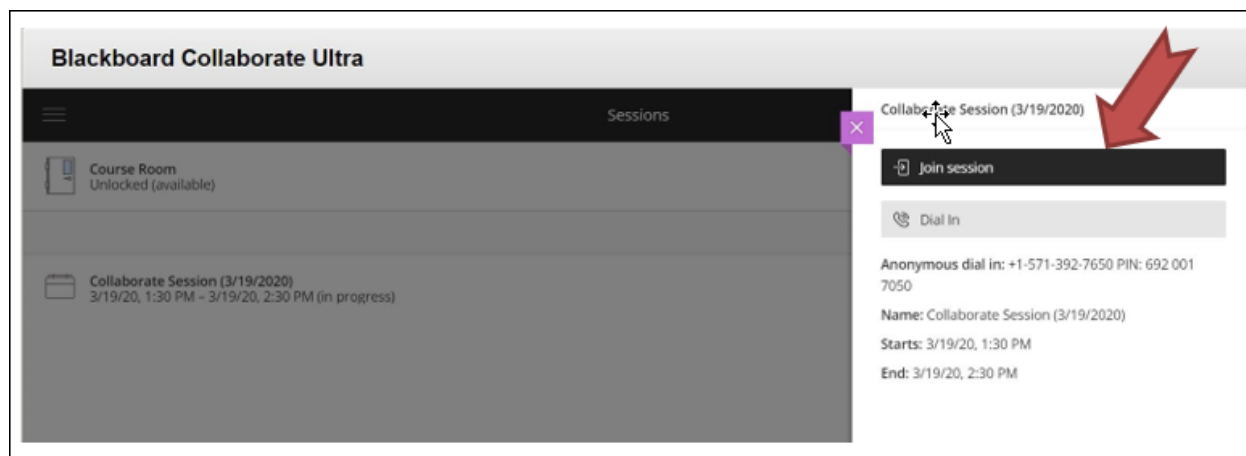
Blackboard Collaborate Ultra

Sessions

Course Room
Unlocked (available)

Collaborate Session (3/19/2020)
3/19/20, 1:30 PM – 3/19/20, 2:30 PM (in progress)

×

Collaborate Session (3/19/2020)

Join session

Dial In

Anonymous dial in: +1-571-392-7650 PIN: 692 001 7050

Name: Collaborate Session (3/19/2020)

Starts: 3/19/20, 1:30 PM

End: 3/19/20, 2:30 PM